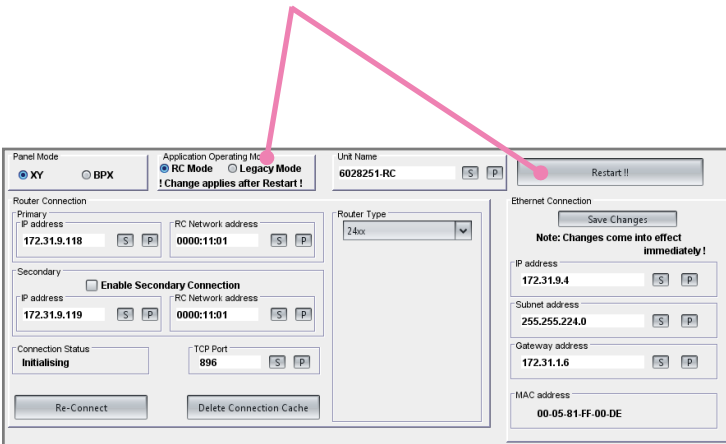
Panel Mode
XY
BPX

Application Operating Mo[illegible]
RC Mode
Legacy Mode
! Change applies after Restart !

Unit Name
6028251-RC
S
P

Restart !!

Router Connection
Primary
IP address
172.31.9.118
S
P
RC Network address
0000:11:01
S
P

Router Type
24xx

Secondary
Enable Secondary Connection
IP address
172.31.9.119
S
P
RC Network address
0000:11:01
S
P

Connection Status
Initialising

TCP Port
896
S
P

Re-Connect
Delete Connection Cache

Ethernet Connection
Save Changes
Note: Changes come into effect immediately !

IP address
172.31.9.4
S
P

Subnet address
255.255.224.0
S
P

Gateway address
172.31.1.6
S
P

MAC address
00-05-81-FF-00-DE